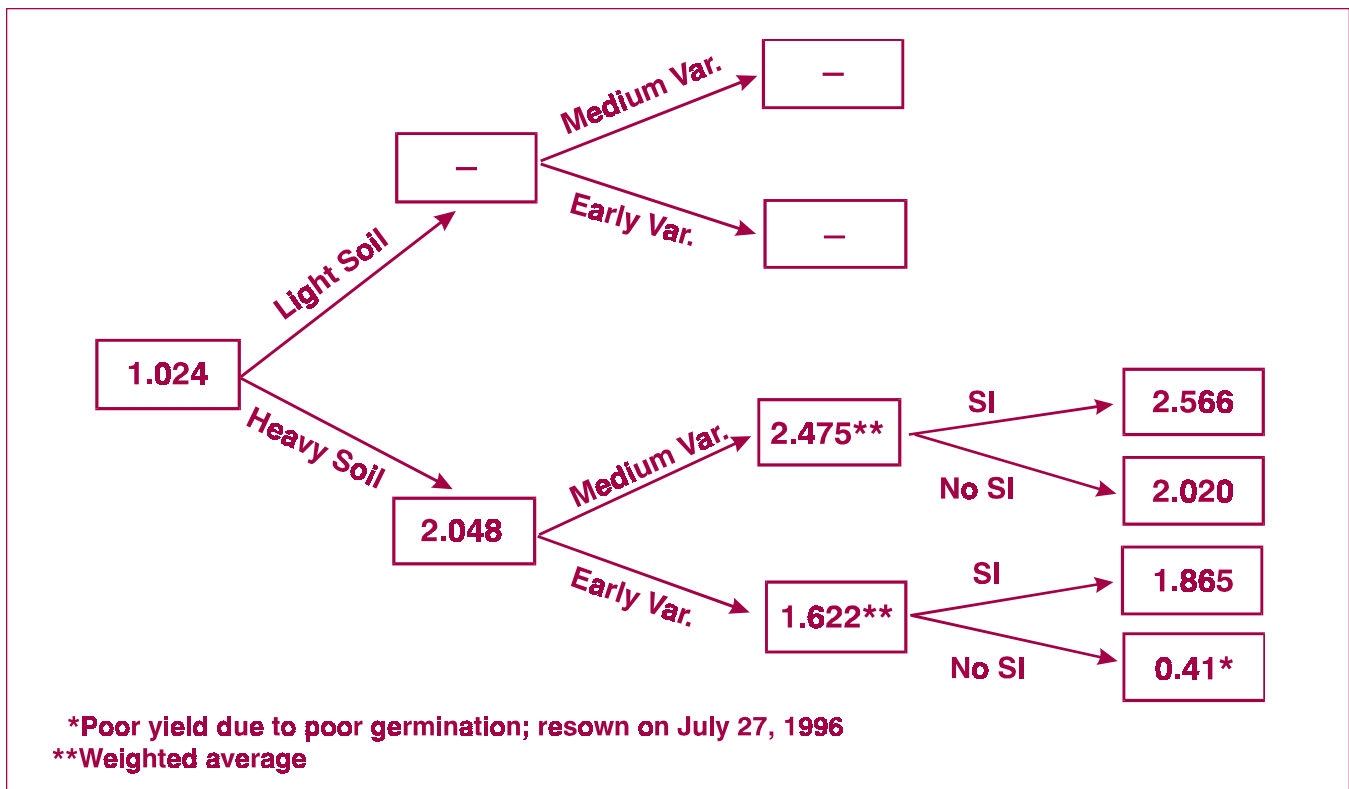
1.024

Light Soil

–

Medium Var.

–

Early Var.

–

Heavy Soil

2.048

Medium Var.

2.475**

SI

2.566

No SI

2.020

Early Var.

1.622**

SI

1.865

No SI

0.41*

*Poor yield due to poor germination; resown on July 27, 1996
**Weighted average